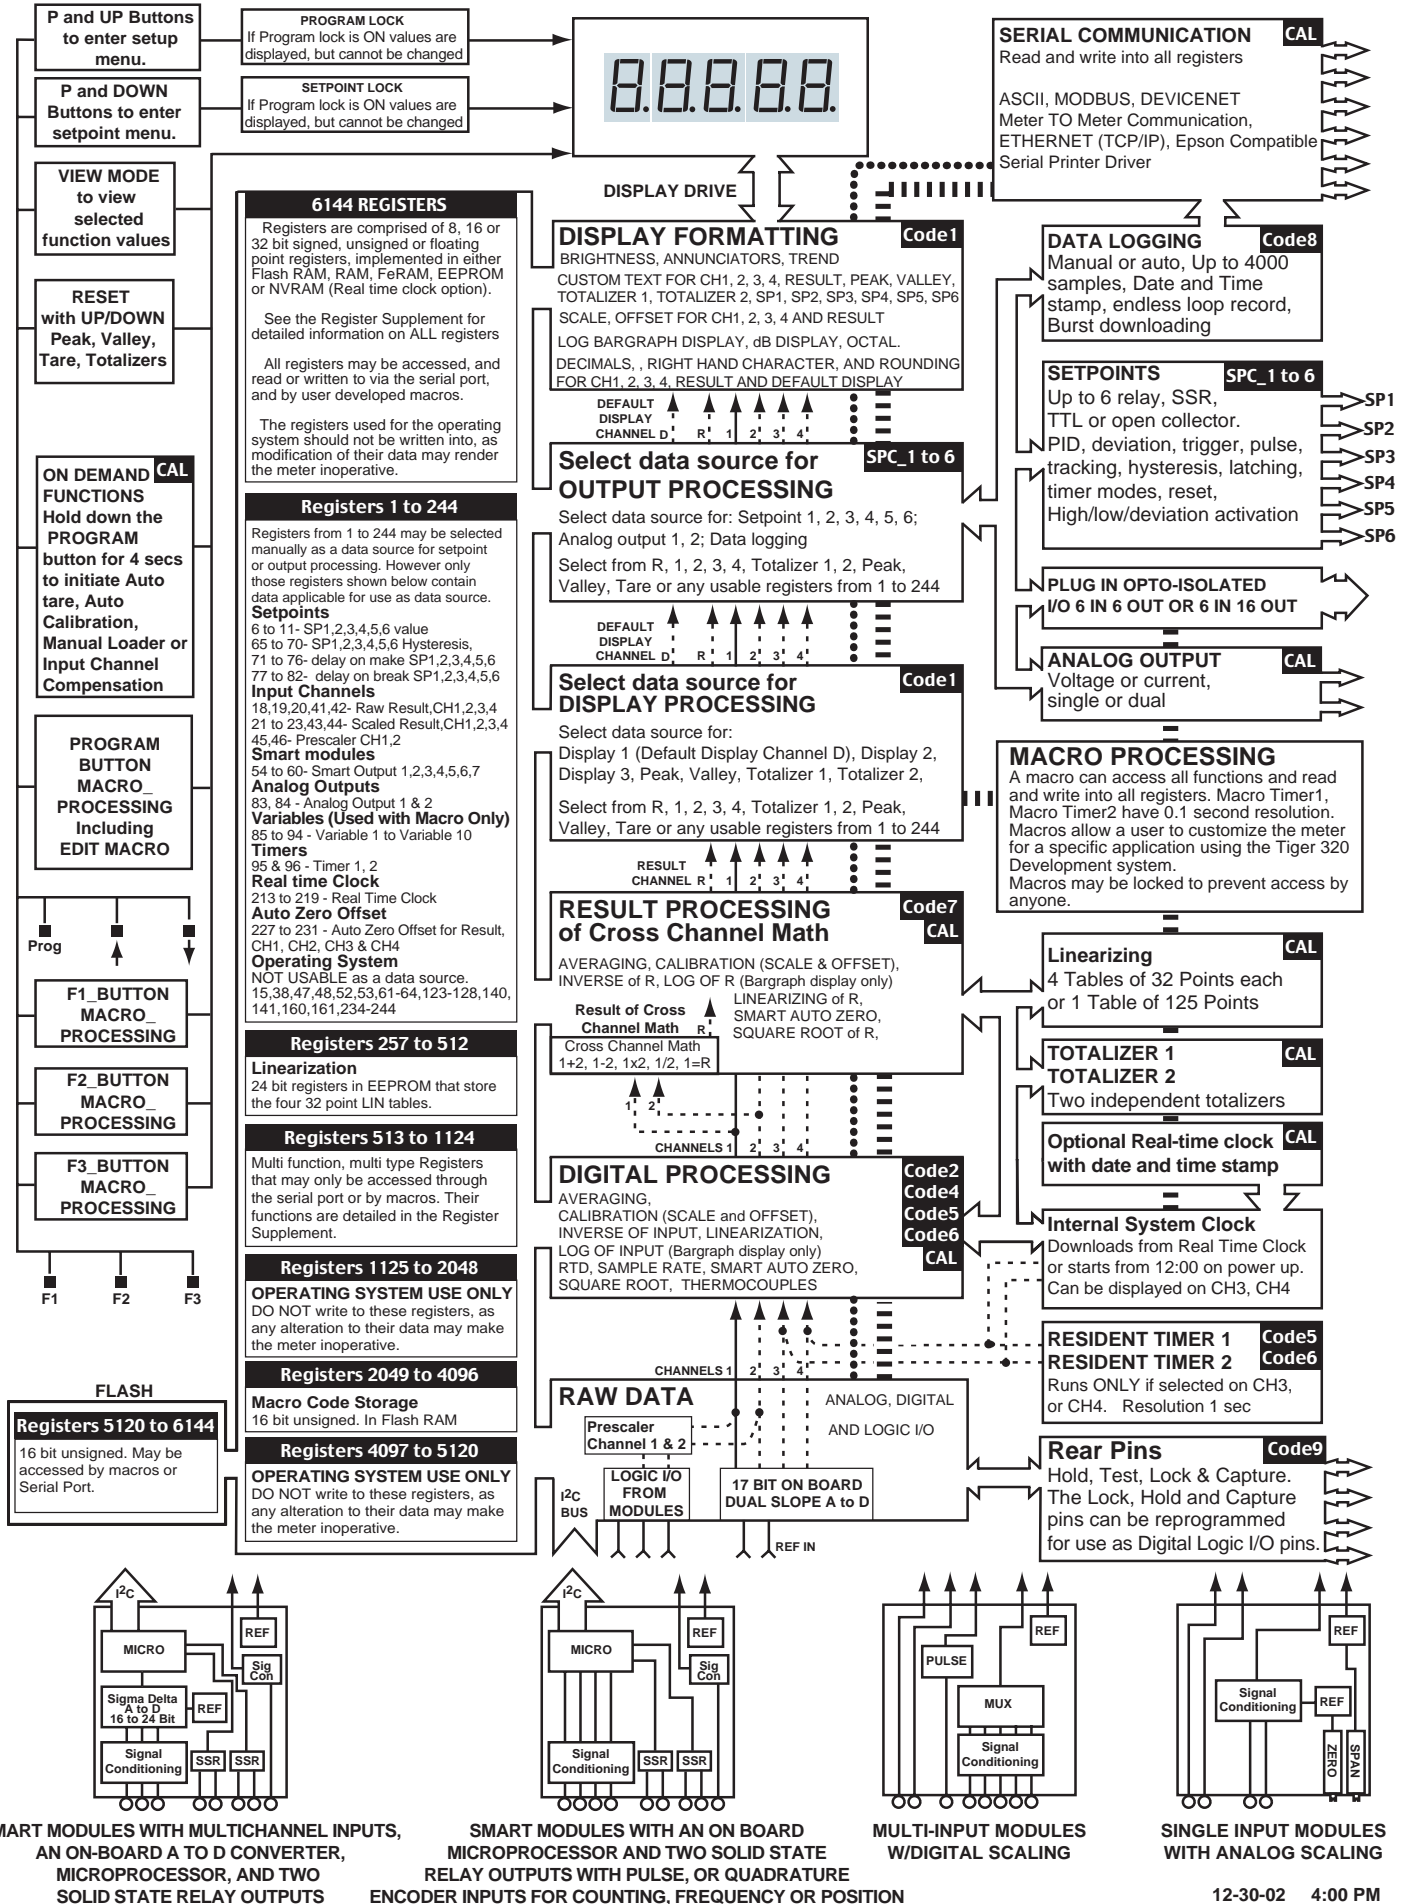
P and UP Buttons to enter setup menu.

PROGRAM LOCK
If Program lock is ON values are displayed, but cannot be changed

P and DOWN Buttons to enter setpoint menu.

SETPOINT LOCK
If Program lock is ON values are displayed, but cannot be changed

8.8.8.8.8.

SERIAL COMMUNICATION CAL
Read and write into all registers

ASCII, MODBUS, DEVICENET
Meter TO Meter Communication,
ETHERNET (TCP/IP), Epson Compatible
Serial Printer Driver

VIEW MODE to view selected function values

DISPLAY DRIVE

6144 REGISTERS
Registers are comprised of 8, 16 or 32 bit signed, unsigned or floating point registers, implemented in either Flash RAM, RAM, FeRAM, EEPROM or NVRAM (Real time clock option).

See the Register Supplement for detailed information on ALL registers

All registers may be accessed, and read or written to via the serial port, and by user developed macros.

The registers used for the operating system should not be written into, as modification of their data may render the meter inoperative.

DISPLAY FORMATTING Code1
BRIGHTNESS, ANNUNCIATORS, TREND
CUSTOM TEXT FOR CH1, 2, 3, 4, RESULT, PEAK, VALLEY, TOTALIZER 1, TOTALIZER 2, SP1, SP2, SP3, SP4, SP5, SP6
SCALE, OFFSET FOR CH1, 2, 3, 4 AND RESULT
LOG BARGRAPH DISPLAY, dB DISPLAY, OCTAL.
DECIMALS, , RIGHT HAND CHARACTER, AND ROUNDING FOR CH1, 2, 3, 4, RESULT AND DEFAULT DISPLAY

DATA LOGGING Code8
Manual or auto, Up to 4000 samples, Date and Time stamp, endless loop record, Burst downloading

RESET with UP/DOWN Peak, Valley, Tare, Totalizers

DEFAULT DISPLAY CHANNEL D R 1 2 3 4

SETPOINTS SPC_1 to 6
Up to 6 relay, SSR, TTL or open collector.
PID, deviation, trigger, pulse, tracking, hysteresis, latching, timer modes, reset,
High/low/deviation activation
SP1 SP2 SP3 SP4 SP5 SP6

ON DEMAND CAL FUNCTIONS Hold down the PROGRAM button for 4 secs to initiate Auto tare, Auto Calibration, Manual Loader or Input Channel Compensation

Select data source for OUTPUT PROCESSING SPC_1 to 6
Select data source for: Setpoint 1, 2, 3, 4, 5, 6; Analog output 1, 2; Data logging
Select from R, 1, 2, 3, 4, Totalizer 1, 2, Peak, Valley, Tare or any usable registers from 1 to 244

Registers 1 to 244
Registers from 1 to 244 may be selected manually as a data source for setpoint or output processing. However only those registers shown below contain data applicable for use as data source.
Setpoints
6 to 11- SP1,2,3,4,5,6 value
65 to 70- SP1,2,3,4,5,6 Hysteresis,
71 to 76- delay on make SP1,2,3,4,5,6
77 to 82- delay on break SP1,2,3,4,5,6
Input Channels
18,19,20,41,42- Raw Result,CH1,2,3,4
21 to 23,43,44- Scaled Result,CH1,2,3,4
45,46- Prescaler CH1,2
Smart modules
54 to 60- Smart Output 1,2,3,4,5,6,7
Analog Outputs
83, 84 - Analog Output 1 & 2
Variables (Used with Macro Only)
85 to 94 - Variable 1 to Variable 10
Timers
95 & 96 - Timer 1, 2
Real time Clock
213 to 219 - Real Time Clock
Auto Zero Offset
227 to 231 - Auto Zero Offset for Result, CH1, CH2, CH3 & CH4
Operating System
NOT USABLE as a data source.
15,38,47,48,52,53,61-64,123-128,140, 141,160,161,234-244

PLUG IN OPTO-ISOLATED I/O 6 IN 6 OUT OR 6 IN 16 OUT

DEFAULT DISPLAY CHANNEL D R 1 2 3 4

ANALOG OUTPUT CAL
Voltage or current, single or dual

Select data source for DISPLAY PROCESSING Code1
Select data source for:
Display 1 (Default Display Channel D), Display 2, Display 3, Peak, Valley, Totalizer 1, Totalizer 2,
Select from R, 1, 2, 3, 4, Totalizer 1, 2, Peak, Valley, Tare or any usable registers from 1 to 244

PROGRAM BUTTON MACRO_ PROCESSING Including EDIT MACRO

MACRO PROCESSING
A macro can access all functions and read and write into all registers. Macro Timer1, Macro Timer2 have 0.1 second resolution. Macros allow a user to customize the meter for a specific application using the Tiger 320 Development system.
Macros may be locked to prevent access by anyone.

RESULT CHANNEL R 1 2 3 4

Prog

RESULT PROCESSING of Cross Channel Math Code7 CAL
AVERAGING, CALIBRATION (SCALE & OFFSET), INVERSE of R, LOG OF R (Bargraph display only)
LINEARIZING of R, SMART AUTO ZERO, SQUARE ROOT of R,
Result of Cross Channel Math R
Cross Channel Math 1+2, 1-2, 1x2, 1/2, 1=R
1 2
CHANNELS 1 2 3 4

Linearizing CAL
4 Tables of 32 Points each or 1 Table of 125 Points

F1_BUTTON MACRO_ PROCESSING

Registers 257 to 512
Linearization
24 bit registers in EEPROM that store the four 32 point LIN tables.

TOTALIZER 1 CAL
TOTALIZER 2
Two independent totalizers

F2_BUTTON MACRO_ PROCESSING

Registers 513 to 1124
Multi function, multi type Registers that may only be accessed through the serial port or by macros. Their functions are detailed in the Register Supplement.

Optional Real-time clock CAL with date and time stamp

F3_BUTTON MACRO_ PROCESSING

DIGITAL PROCESSING Code2 Code4 Code5 Code6 CAL
AVERAGING,
CALIBRATION (SCALE and OFFSET),
INVERSE OF INPUT, LINEARIZATION,
LOG OF INPUT (Bargraph display only)
RTD, SAMPLE RATE, SMART AUTO ZERO,
SQUARE ROOT, THERMOCOUPLES

Internal System Clock
Downloads from Real Time Clock or starts from 12:00 on power up.
Can be displayed on CH3, CH4

F1 F2 F3

Registers 1125 to 2048
OPERATING SYSTEM USE ONLY
DO NOT write to these registers, as any alteration to their data may make the meter inoperative.

RESIDENT TIMER 1 Code5
RESIDENT TIMER 2 Code6
Runs ONLY if selected on CH3, or CH4. Resolution 1 sec

Registers 2049 to 4096
Macro Code Storage
16 bit unsigned. In Flash RAM

CHANNELS 1 2 3 4

FLASH
Registers 5120 to 6144
16 bit unsigned. May be accessed by macros or Serial Port.

RAW DATA
ANALOG, DIGITAL AND LOGIC I/O
Prescaler Channel 1 & 2

Registers 4097 to 5120
OPERATING SYSTEM USE ONLY
DO NOT write to these registers, as any alteration to their data may make the meter inoperative.

$I^2C$ BUS
LOGIC I/O FROM MODULES
17 BIT ON BOARD DUAL SLOPE A to D
REF IN

Rear Pins Code9
Hold, Test, Lock & Capture.
The Lock, Hold and Capture pins can be reprogrammed for use as Digital Logic I/O pins.

$I^2C$
MICRO
REF
Sig Con
Sigma Delta A to D 16 to 24 Bit
REF
Signal Conditioning
SSR SSR

$I^2C$
MICRO
REF
Sig Con
Signal Conditioning
SSR SSR

PULSE
REF
MUX
Signal Conditioning

REF
Signal Conditioning
REF
ZERO
SPAN

SMART MODULES WITH MULTICHANNEL INPUTS, AN ON-BOARD A TO D CONVERTER, MICROPROCESSOR, AND TWO SOLID STATE RELAY OUTPUTS

SMART MODULES WITH AN ON BOARD MICROPROCESSOR AND TWO SOLID STATE RELAY OUTPUTS WITH PULSE, OR QUADRATURE ENCODER INPUTS FOR COUNTING, FREQUENCY OR POSITION

MULTI-INPUT MODULES W/DIGITAL SCALING

SINGLE INPUT MODULES WITH ANALOG SCALING

12-30-02 4:00 PM